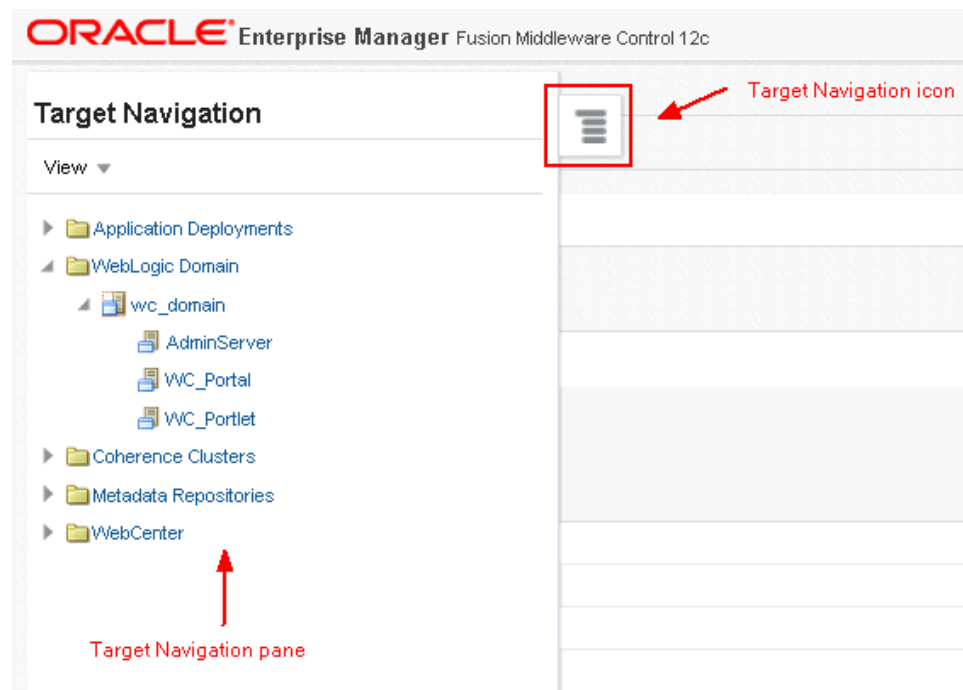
ORACLE® Enterprise Manager Fusion Middleware Control 12c

Target Navigation

View

Application Deployments

WebLogic Domain

wc_domain

AdminServer

WC_Portal

WC_Portlet

Coherence Clusters

Metadata Repositories

WebCenter

Target Navigation icon

Target Navigation pane